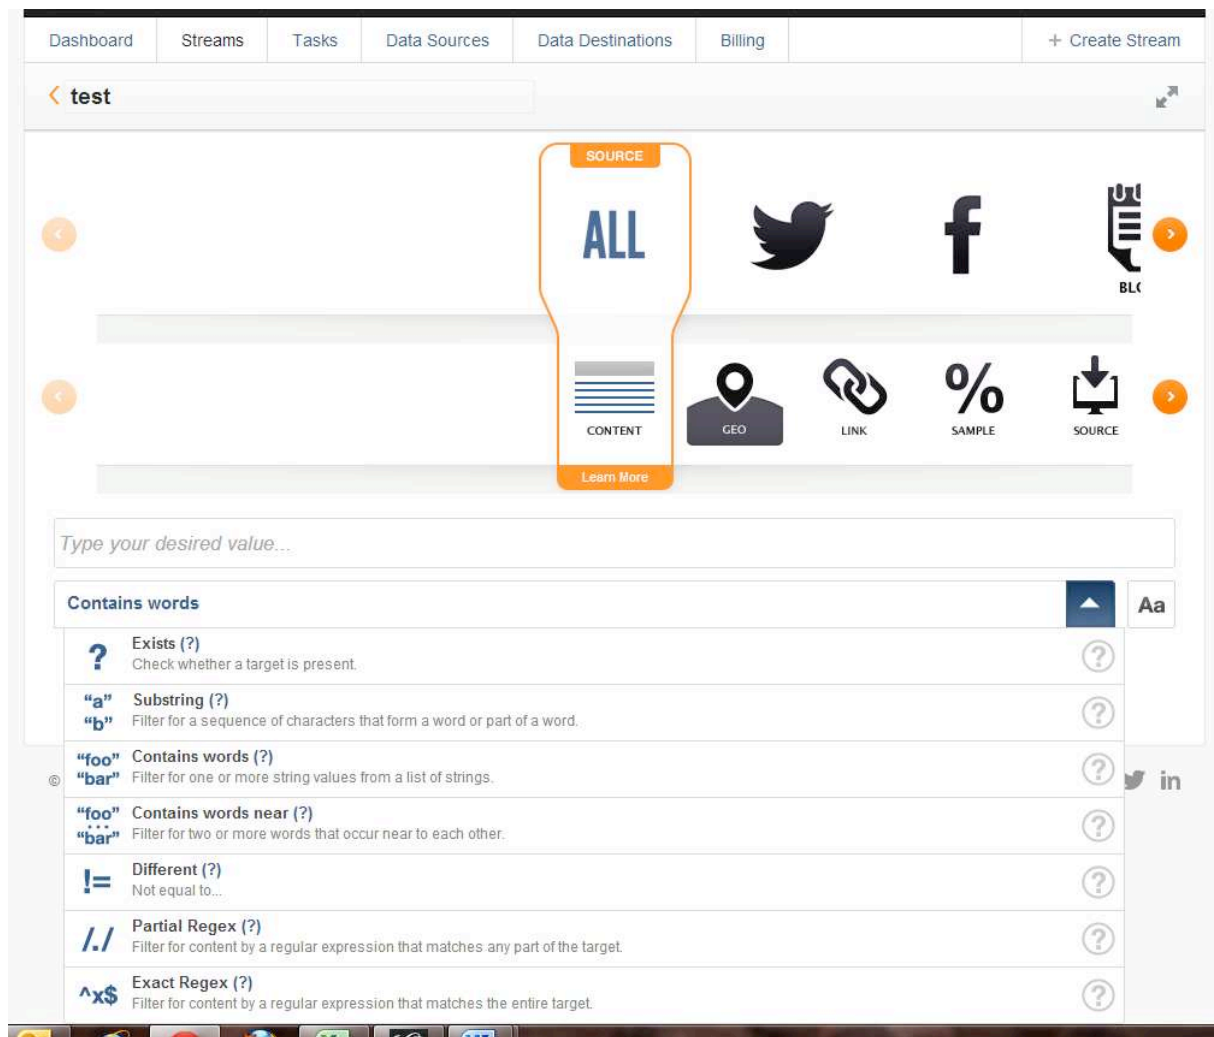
Dashboard Streams Tasks Data Sources Data Destinations Billing + Create Stream

test

SOURCE

ALL

BL(

CONTENT GEO LINK SAMPLE SOURCE

Learn More

Type your desired value...

Contains words

Aa

?
Exists (?)
Check whether a target is present.

"a" "b"
Substring (?)
Filter for a sequence of characters that form a word or part of a word.

"foo" "bar"
Contains words (?)
Filter for one or more string values from a list of strings.

"foo" "bar"
Contains words near (?)
Filter for two or more words that occur near to each other.

!=
Different (?)
Not equal to...

/./
Partial Regex (?)
Filter for content by a regular expression that matches any part of the target.

^x$
Exact Regex (?)
Filter for content by a regular expression that matches the entire target.

©

in